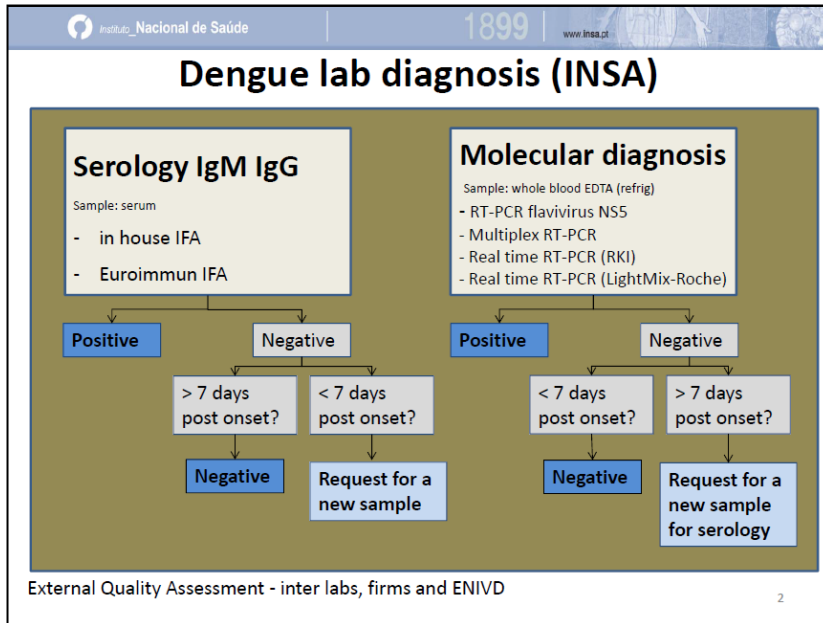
Instituto Nacional de Saúde 1899 www.insa.pt

Dengue lab diagnosis (INSA)

Serology IgM IgG

Sample: serum

- in house IFA
- Euroimmun IFA

Positive

Negative

> 7 days post onset?

< 7 days post onset?

Negative

Request for a new sample

Molecular diagnosis

Sample: whole blood EDTA (refrig)

- RT-PCR flavivirus NS5
- Multiplex RT-PCR
- Real time RT-PCR (RKI)
- Real time RT-PCR (LightMix-Roche)

Positive

Negative

< 7 days post onset?

> 7 days post onset?

Negative

Request for a new sample for serology

External Quality Assessment - inter labs, firms and ENIVD

2